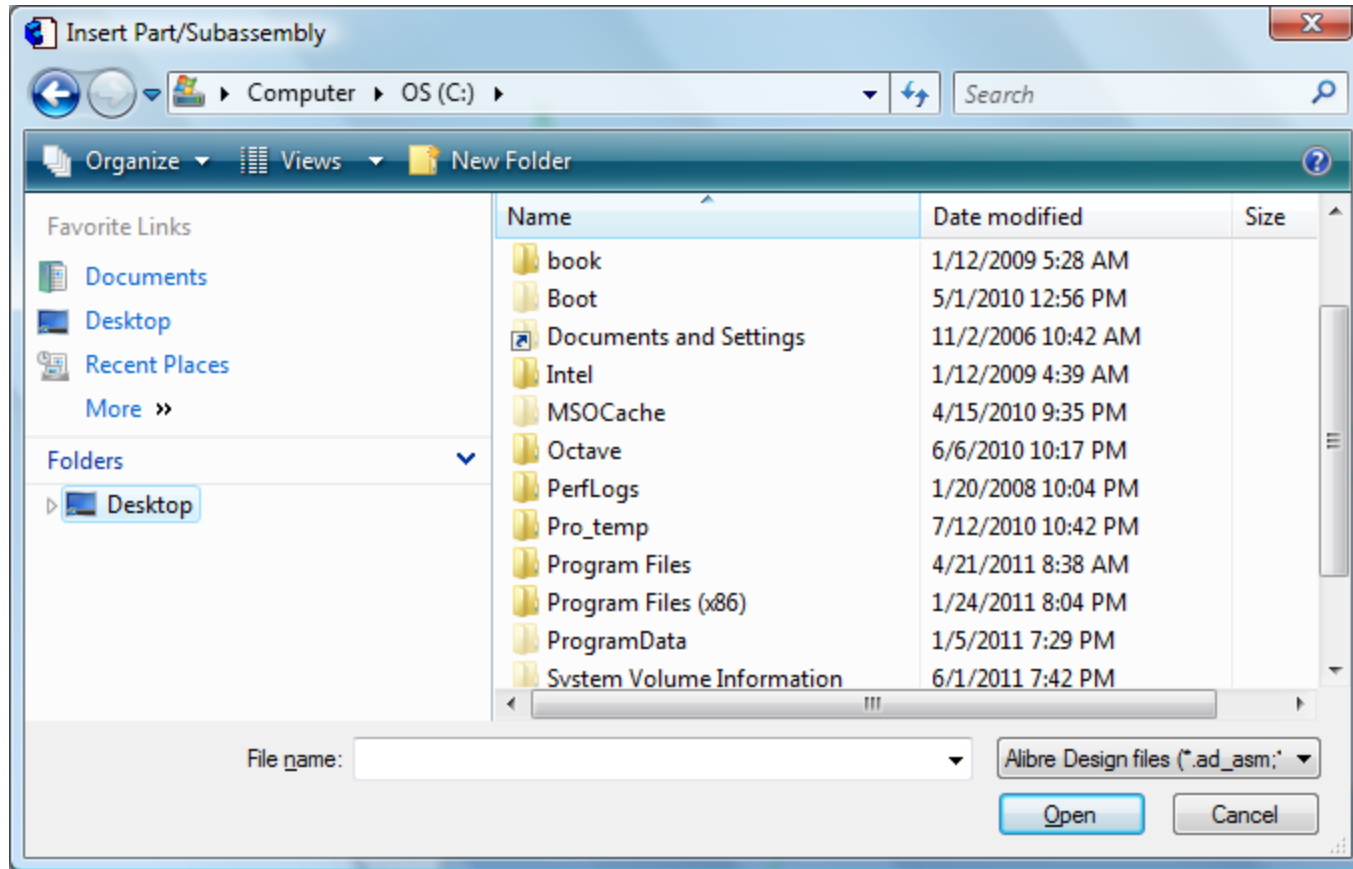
Insert Part/Subassembly

Computer ▸ OS (C:) ▸

Search

Organize Views New Folder

Favorite Links

Documents

Desktop

Recent Places

More »

Folders

Desktop

| Name | Date modified | Size |
|---|---|---|
| book | 1/12/2009 5:28 AM | |
| Boot | 5/1/2010 12:56 PM | |
| Documents and Settings | 11/2/2006 10:42 AM | |
| Intel | 1/12/2009 4:39 AM | |
| MSOCache | 4/15/2010 9:35 PM | |
| Octave | 6/6/2010 10:17 PM | |
| PerfLogs | 1/20/2008 10:04 PM | |
| Pro_temp | 7/12/2010 10:42 PM | |
| Program Files | 4/21/2011 8:38 AM | |
| Program Files (x86) | 1/24/2011 8:04 PM | |
| ProgramData | 1/5/2011 7:29 PM | |
| System Volume Information | 6/1/2011 7:42 PM | |

File name:

Alibre Design files (*.ad_asm;*

Open

Cancel